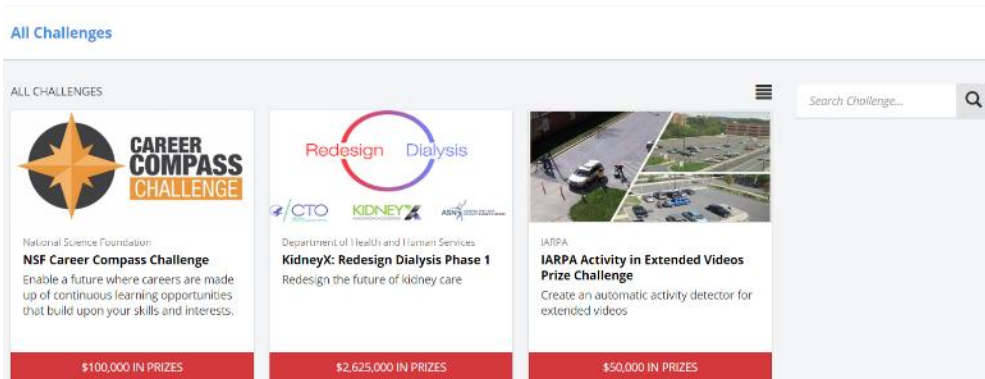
All Challenges

ALL CHALLENGES

Search Challenge...

CAREER COMPASS CHALLENGE

National Science Foundation
NSF Career Compass Challenge
Enable a future where careers are made up of continuous learning opportunities that build upon your skills and interests.

$100,000 IN PRIZES

Redesign Dialysis

CTO KIDNEYX ASN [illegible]

Department of Health and Human Services
KidneyX: Redesign Dialysis Phase 1
Redesign the future of kidney care

$2,625,000 IN PRIZES

IARPA
IARPA Activity in Extended Videos Prize Challenge
Create an automatic activity detector for extended videos

$50,000 IN PRIZES